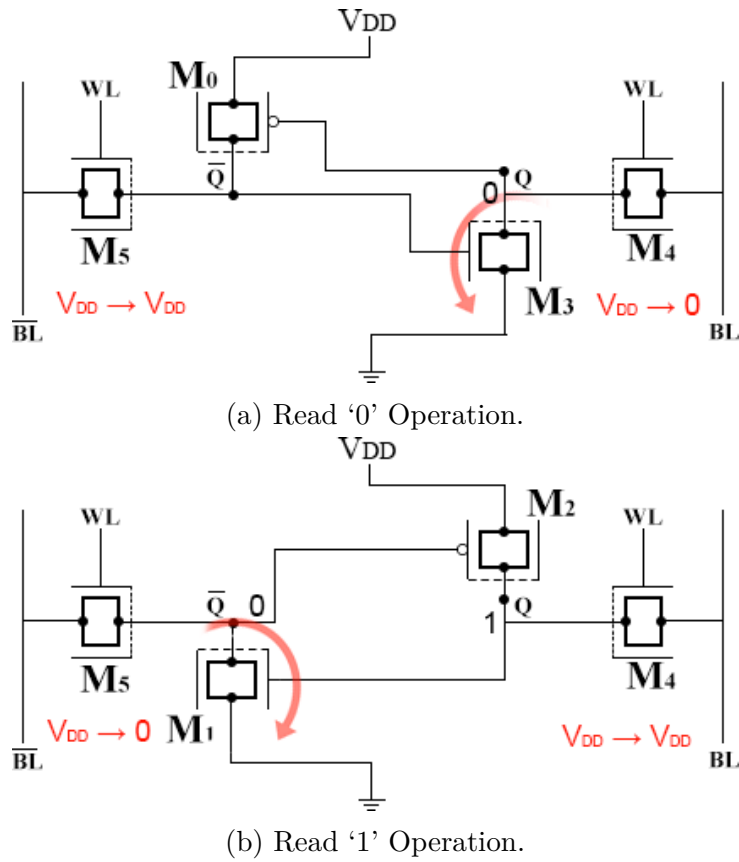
VDD

M0

WL

WL

$\overline{Q}$

0 Q

M5

M4

$V_{DD} \rightarrow V_{DD}$

M3

$V_{DD} \rightarrow 0$

$\overline{BL}$

BL

(a) Read ‘0’ Operation.

VDD

M2

WL

WL

$\overline{Q}$ 0

Q

1

M5

M4

$V_{DD} \rightarrow 0$

M1

$V_{DD} \rightarrow V_{DD}$

$\overline{BL}$

BL

(b) Read ‘1’ Operation.